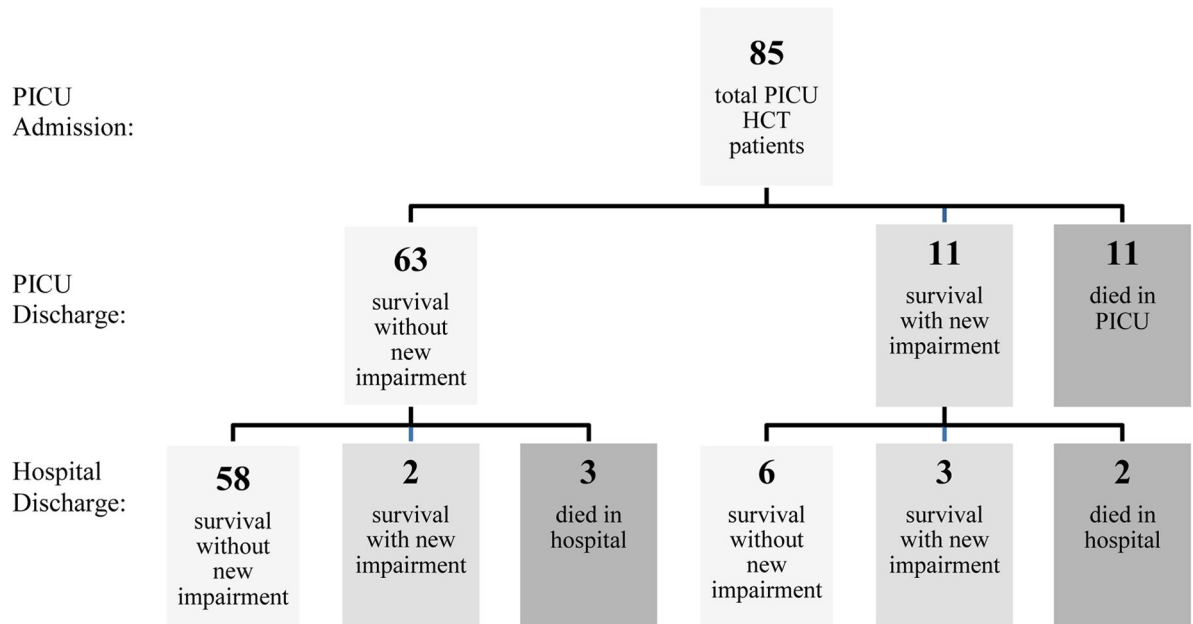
PICU Admission:

85
total PICU HCT patients

PICU Discharge:

63
survival without new impairment

11
survival with new impairment

11
died in PICU

Hospital Discharge:

58
survival without new impairment

2
survival with new impairment

3
died in hospital

6
survival without new impairment

3
survival with new impairment

2
died in hospital